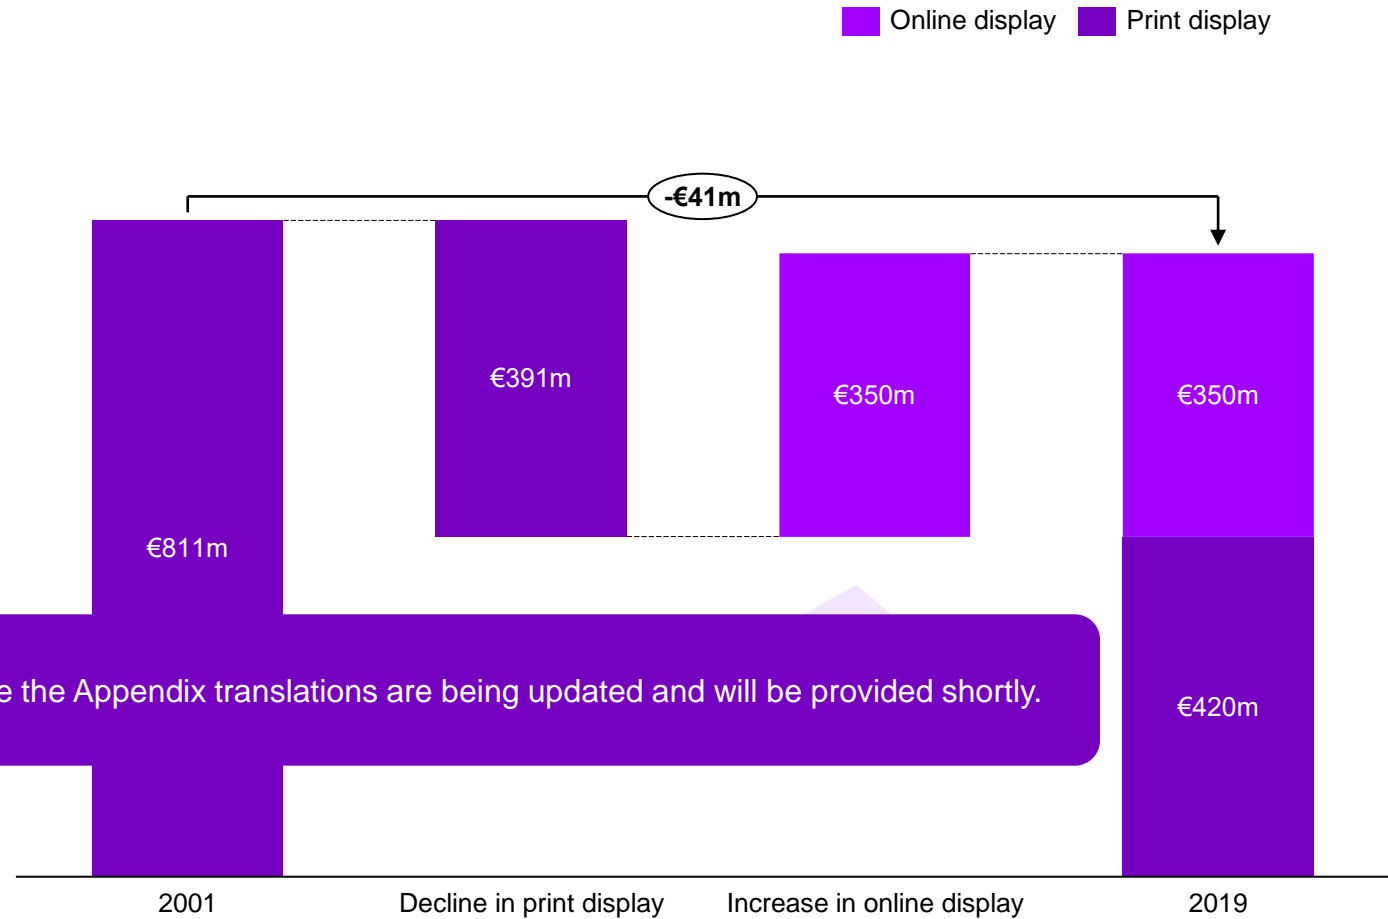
Online display Print display

-€41m

€811m

€391m

€350m

€350m

€420m

e the Appendix translations are being updated and will be provided shortly.

2001

Decline in print display

Increase in online display

2019